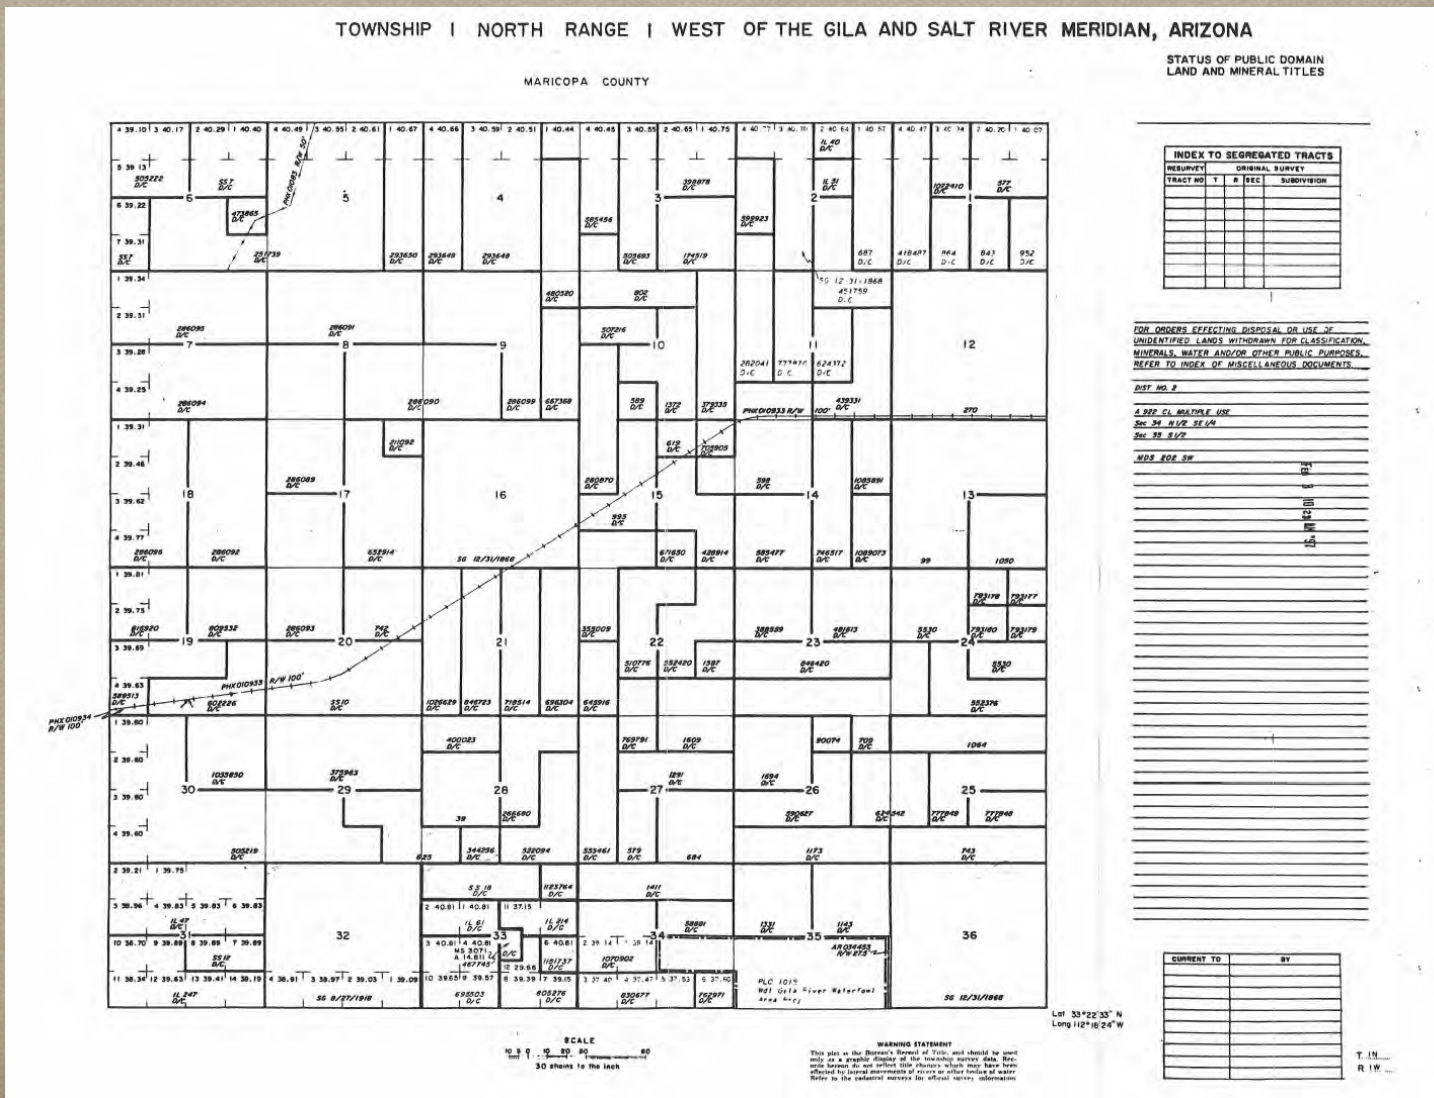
TOWNSHIP I NORTH RANGE I WEST OF THE GILA AND SALT RIVER MERIDIAN, ARIZONA

MARICOPA COUNTY

STATUS OF PUBLIC DOMAIN LAND AND MINERAL TITLES

INDEX TO SEGREGATED TRACTS

| RESURVEY | ORIGINAL SURVEY | | | |
|---|---|---|---|---|
| TRACT NO | T | R | SEC | SUBDIVISION |
| | | | | |

FOR ORDERS EFFECTING DISPOSAL OR USE OF UNIDENTIFIED LANDS WITHDRAWN FOR CLASSIFICATION, MINERALS, WATER AND/OR OTHER PUBLIC PURPOSES, REFER TO INDEX OF MISCELLANEOUS DOCUMENTS.

DIST NO. 2

A 922 CL MULTIPLE USE
Sec 34 N1/2 SE1/4
Sec 35 S1/2

MDS 202 SW

4 39.10 3 40.17 2 40.29 1 40.40 4 40.49 3 40.55 2 40.61 1 40.67 4 40.66 3 40.59 2 40.51 1 40.44 4 40.45 3 40.55 2 40.65 1 40.75 4 40.77 3 40.70 2 40.64 1 40.57 4 40.47 3 40.34 2 40.20 1 40.07

5 39.13 6 39.22 7 39.31 8 39.34

505222 D/C 557 D/C 473865 D/C 257739 PHX 010933 R/W 50' 557 D/C

6 5 4 3 2 1

293650 D/C 293649 D/C 293648 D/C 585456 D/C 398878 D/C 505693 D/C 174519 D/C 599923 D/C IL 40 D/C IL 51 D/C 1022410 D/C 577 D/C 687 D/C 418487 D/C 964 D/C 843 D/C 952 D/C

1 39.34 2 39.31 3 39.28 4 39.25

SG 12/31/1868 451759 D.C

286095 D/C 7 286091 D/C 8 9 480520 D/C 802 D/C 507216 D/C 10 262041 D.C 777870 D.C 624372 D/C 11 12

286094 D/C 286090 D/C 286099 D/C 667368 D/C 589 D/C 1372 D/C 379335 D/C PHX010933 R/W 100' 439331 D/C 270

1 39.31 2 39.46 3 39.62 4 39.77

611092 D/C 619 D/C 702905 D/C

18 286089 D/C 17 16 280870 D/C 15 398 D/C 14 1085891 D/C 13

893 D/C

286096 D/C 286092 D/C 638914 D/C SG 12/31/1868 671650 D/C 428914 D/C 585477 D/C 746517 D/C 1089073 D/C 99 1050

1 39.81 2 39.75 3 39.69 4 39.63

816920 D/C 19 809532 D/C 286093 D/C 20 742 D/C 21 553009 D/C 22 388589 D/C 23 481613 D/C 5530 D/C 24 793178 D/C 793177 D/C 793180 D/C 793179 D/C

PHX010933 R/W 100' 510776 D/C 552420 D/C 1587 D/C 646420 D/C 5530 D/C

589513 D/C 602226 D/C 5510 1026629 D/C 846723 D/C 718514 D/C 696304 D/C 643916 D/C 552376 D/C

PHX010934 R/W 100'

1 39.60 2 39.60 3 39.60 4 39.60

400023 D/C 769791 D/C 1609 D/C 90074 709 D/C 1064

30 1035850 D/C 372963 D/C 29 28 1291 D/C 27 1694 D/C 26 25

39 286680 D/C 290627 D/C 624542 D/C 777949 D/C 777948 D/C

505219 D/C 625 344256 D/C 532094 D/C 555461 D/C 579 D/C 684 1173 D/C 743 D/C

2 39.21 1 39.75 3 38.96 4 39.83 5 39.83 6 39.83 10 38.70 9 39.89 8 39.89 7 39.89 11 38.36 12 39.63 13 39.41 14 39.19

IL 47 D/C 31 5518 D/C 32 SS 18 D/C 2 40.81 1 40.81 11 37.15 1123764 D/C 1411 D/C IL 61 D/C IL 214 D/C 33 3 40.81 4 40.81 MS 3071 A 14.811 467743 D/C 6 40.81 2 39.14 1 39.14 34 58891 D/C 1331 D/C 35 1143 D/C AR034453 R/W 27.5' 36

1181737 D/C 12 29.66 1070902 D/C

4 38.91 3 38.97 2 39.03 1 39.09 10 39.65 9 39.57 8 39.39 7 39.15 3 37.40 4 37.47 5 37.53 6 37.60

IL 247 D/C SG 8/27/1918 695503 D/C 805276 D/C 830677 D/C 752971 D/C PLC 1015 Wdl Gila River Waterfowl Area Proj SG 12/31/1868

SCALE
10 5 0 10 20 30 60
30 chains to the inch

WARNING STATEMENT
This plat is the Bureau's Record of Title, and should be used only as a graphic display of the township survey data. Records beyond do not reflect title changes which may have been effected by lateral movements of rivers or other bodies of water. Refer to the cadastral surveys for official survey information.

Lat 33°22'33" N
Long 112°18'24" W

| CURRENT TO | BY |
|---|---|
| | |

T 1N
R 1W